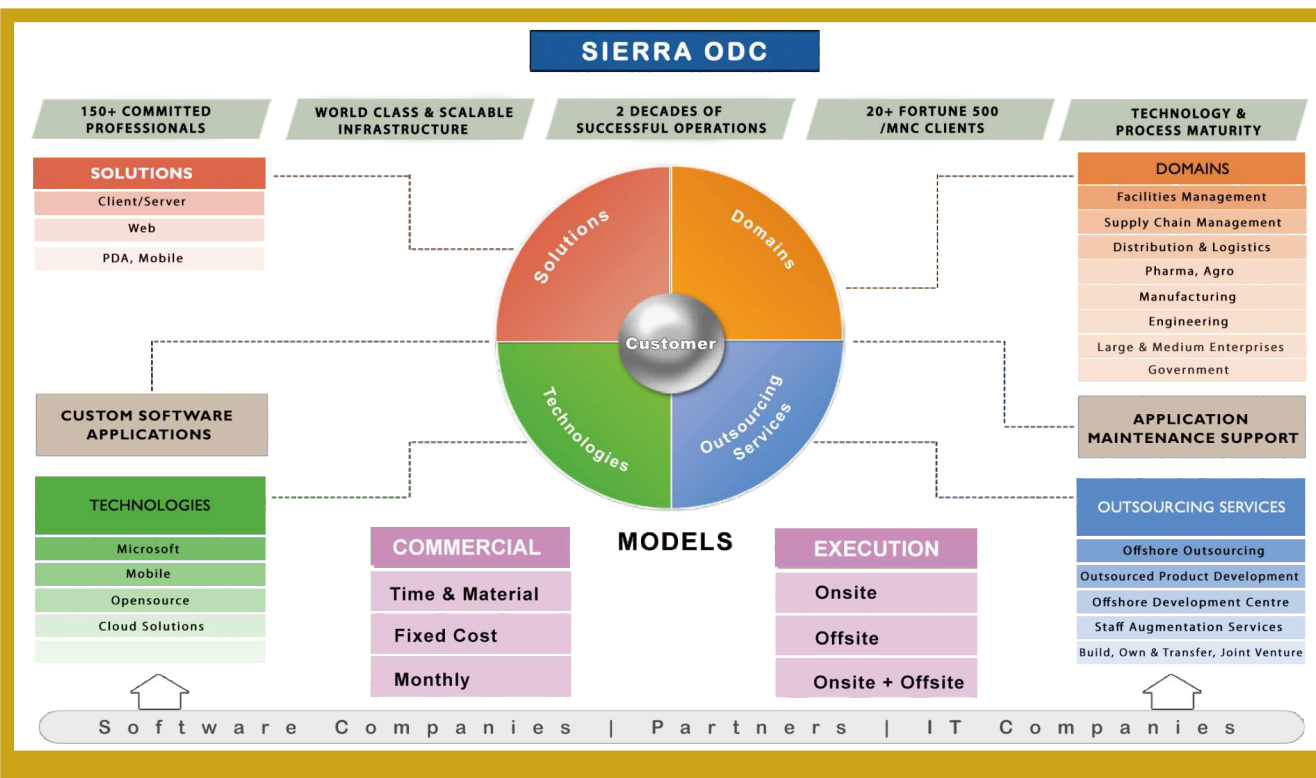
SIERRA ODC

150+ COMMITTED PROFESSIONALS

WORLD CLASS & SCALABLE INFRASTRUCTURE

2 DECADES OF SUCCESSFUL OPERATIONS

20+ FORTUNE 500 /MNC CLIENTS

TECHNOLOGY & PROCESS MATURITY

SOLUTIONS
Client/Server
Web
PDA, Mobile

Solutions
Domains
Customer
Technologies
Outsourcing Services

DOMAINS
Facilities Management
Supply Chain Management
Distribution & Logistics
Pharma, Agro
Manufacturing
Engineering
Large & Medium Enterprises
Government

CUSTOM SOFTWARE APPLICATIONS

APPLICATION MAINTENANCE SUPPORT

TECHNOLOGIES
Microsoft
Mobile
Opensource
Cloud Solutions

MODELS

COMMERCIAL
Time & Material
Fixed Cost
Monthly

EXECUTION
Onsite
Offsite
Onsite + Offsite

OUTSOURCING SERVICES
Offshore Outsourcing
Outsourced Product Development
Offshore Development Centre
Staff Augmentation Services
Build, Own & Transfer, Joint Venture

Software Companies | Partners | IT Companies